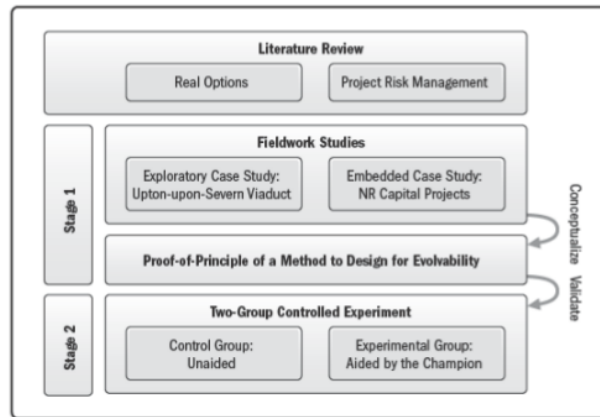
Literature Review

Real Options

Project Risk Management

Stage 1

Fieldwork Studies

Exploratory Case Study: Upton-upon-Severn Viaduct

Embedded Case Study: NR Capital Projects

Conceptualize

Proof-of-Principle of a Method to Design for Evolvability

Validate

Stage 2

Two-Group Controlled Experiment

Control Group: Unaided

Experimental Group: Aided by the Champion